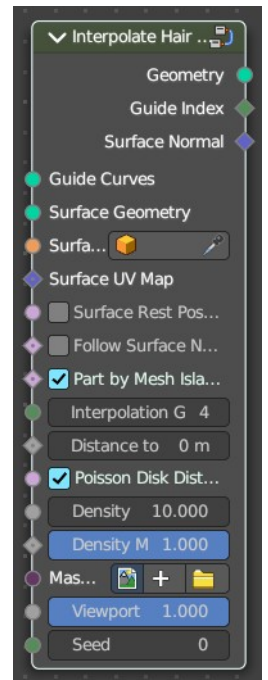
Interpolate Hair ...

Geometry
Guide Index
Surface Normal
Guide Curves
Surface Geometry
Surfa...
Surface UV Map
Surface Rest Pos...
Follow Surface N...
Part by Mesh Isla...
Interpolation G 4
Distance to 0 m
Poisson Disk Dist...
Density 10.000
Density M 1.000
Mas...
Viewport 1.000
Seed 0